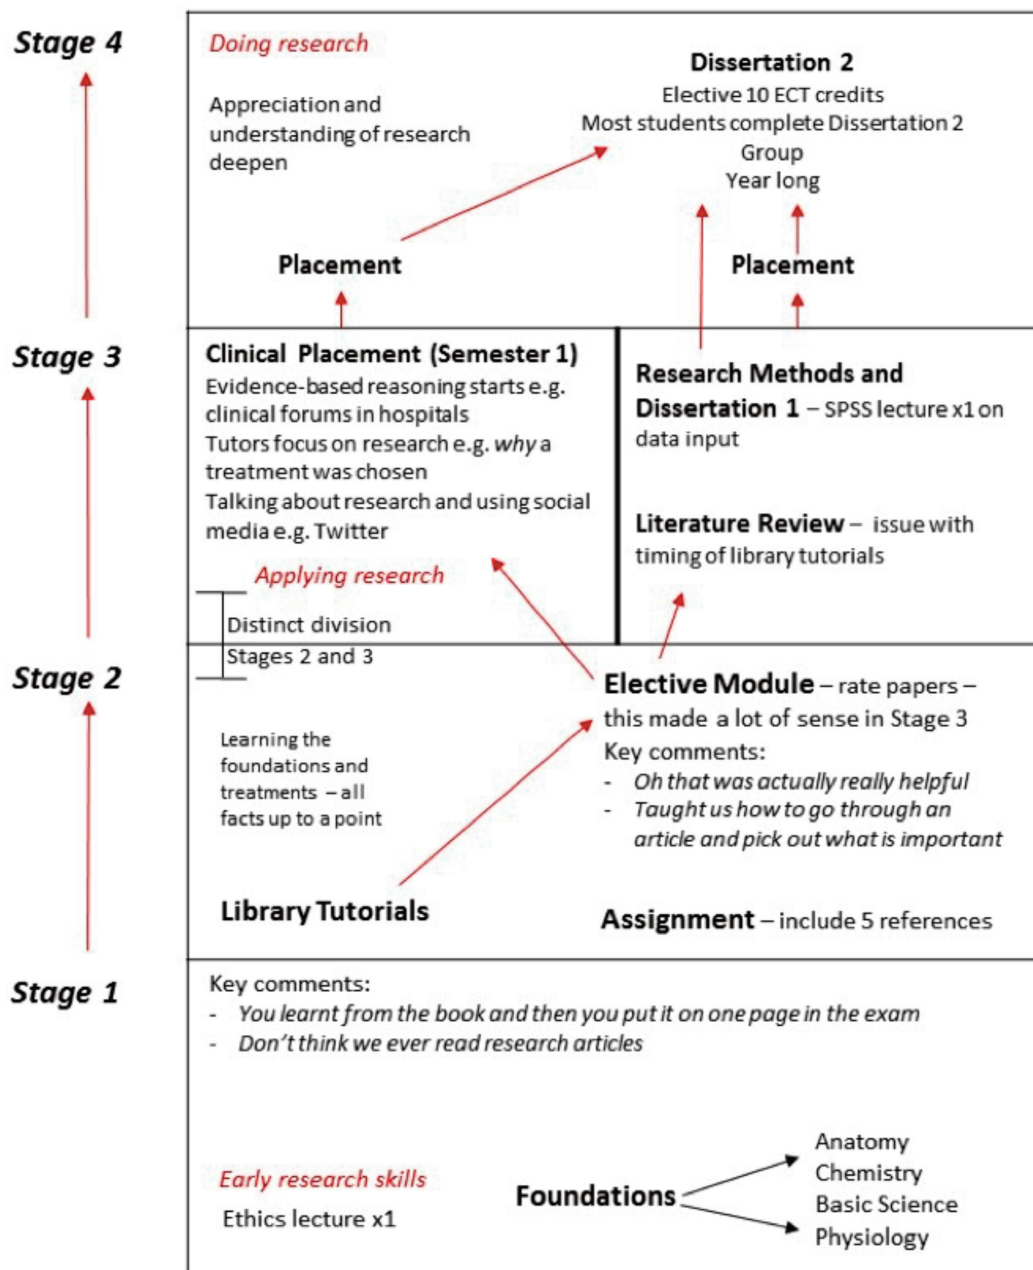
Stage 4

Doing research

Appreciation and understanding of research deepen

Dissertation 2
Elective 10 ECT credits
Most students complete Dissertation 2
Group
Year long

Placement

Placement

Stage 3

Clinical Placement (Semester 1)
Evidence-based reasoning starts e.g. clinical forums in hospitals
Tutors focus on research e.g. why a treatment was chosen
Talking about research and using social media e.g. Twitter

Applying research

Research Methods and Dissertation 1 – SPSS lecture x1 on data input

Literature Review – issue with timing of library tutorials

Distinct division
Stages 2 and 3

Stage 2

Learning the foundations and treatments – all facts up to a point

Elective Module – rate papers – this made a lot of sense in Stage 3
Key comments:
- Oh that was actually really helpful
- Taught us how to go through an article and pick out what is important

Library Tutorials

Assignment – include 5 references

Stage 1

Key comments:
- You learnt from the book and then you put it on one page in the exam
- Don't think we ever read research articles

Early research skills
Ethics lecture x1

Foundations

Anatomy
Chemistry
Basic Science
Physiology